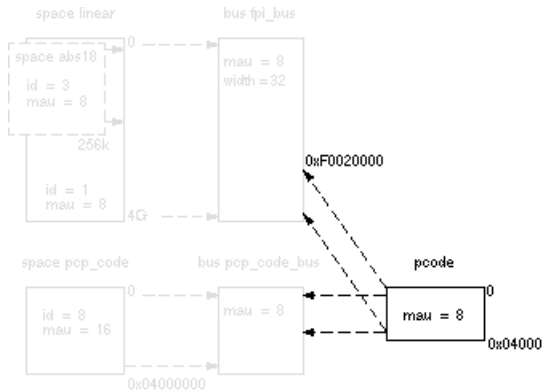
space linear

space abs18

id = 3
mau = 8

0

256k

id = 1
mau = 8

4G

bus fpi_bus

mau = 8
width = 32

0xF0020000

space pcp_code

id = 8
mau = 16

0

0x04000000

bus pcp_code_bus

mau = 8

pcode

mau = 8

0

0x04000